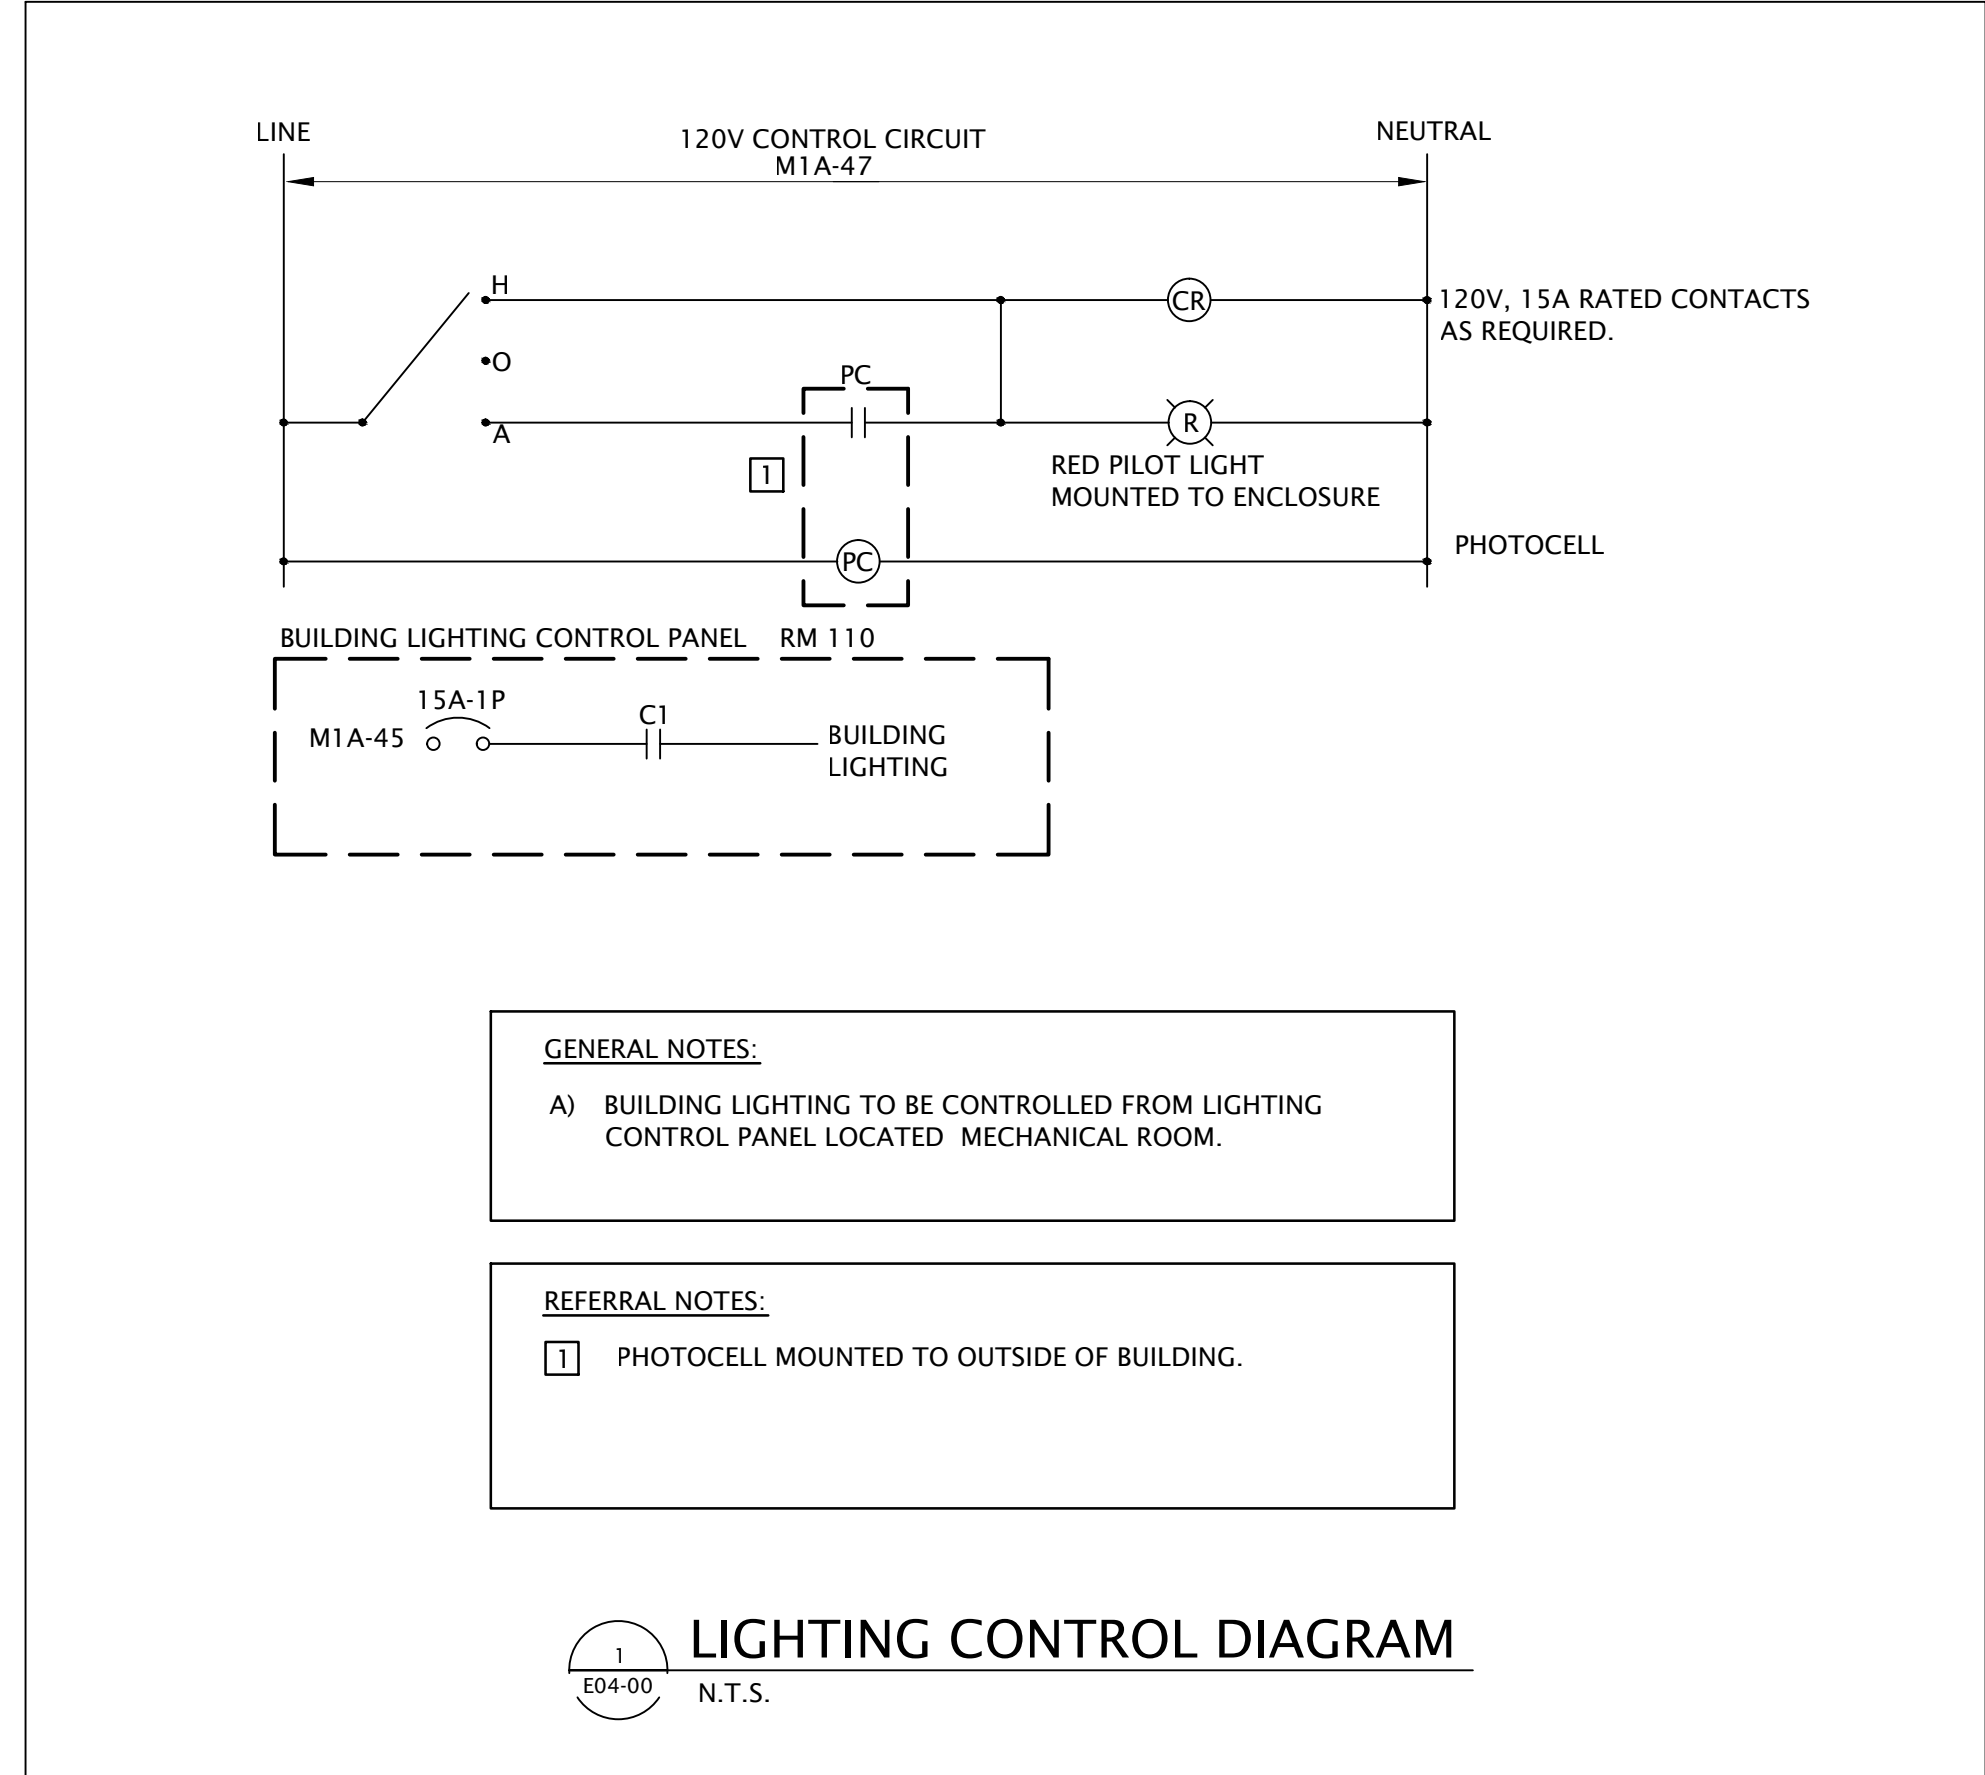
LINE

120V CONTROL CIRCUIT
M1A-47

NEUTRAL

H

CR

120V, 15A RATED CONTACTS AS REQUIRED.

O

PC

A

R

1

RED PILOT LIGHT
MOUNTED TO ENCLOSURE

PC

PHOTOCELL

BUILDING LIGHTING CONTROL PANEL RM 110

15A-1P

C1

M1A-45

BUILDING
LIGHTING

GENERAL NOTES:

A) BUILDING LIGHTING TO BE CONTROLLED FROM LIGHTING CONTROL PANEL LOCATED MECHANICAL ROOM.

REFERRAL NOTES:

1 PHOTOCELL MOUNTED TO OUTSIDE OF BUILDING.

1
E04-00

LIGHTING CONTROL DIAGRAM
N.T.S.